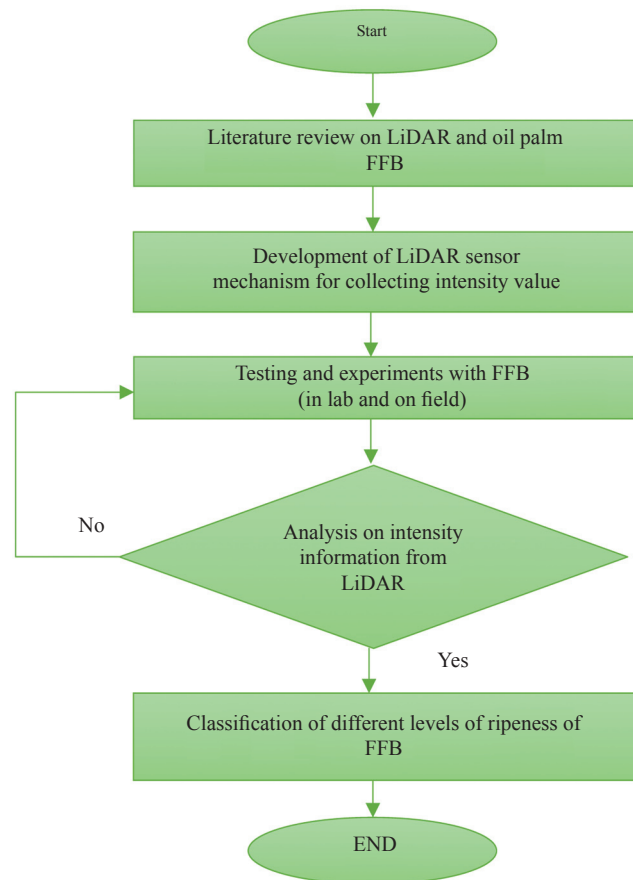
Start

Literature review on LiDAR and oil palm FFB

Development of LiDAR sensor mechanism for collecting intensity value

Testing and experiments with FFB (in lab and on field)

No

Analysis on intensity information from LiDAR

Yes

Classification of different levels of ripeness of FFB

END